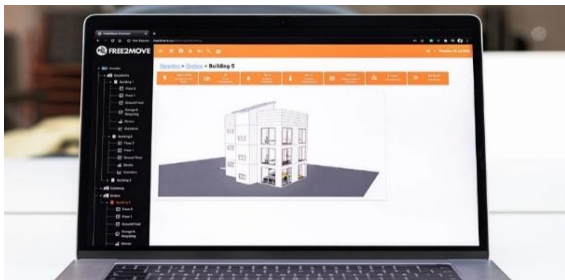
FREE2MOVE

Sweden > Stories > Building 5

Building 1
Floor 2
Floor 1
Ground Floor
Storage & Recycling
Stairs
Elevators
Building 2
Floor 2
Floor 1
Ground Floor
Stairs
Elevators
Building 3
Building 5
Floor 2
Floor 1
Ground Floor
Storage & Recycling
Stairs